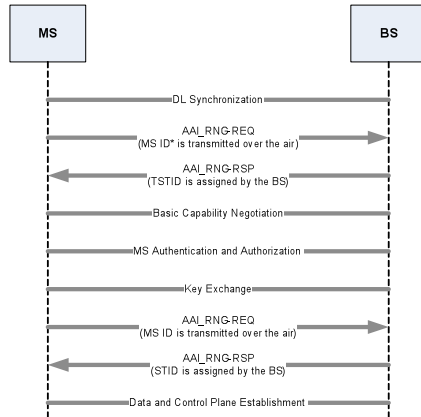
MS

BS

DL Synchronization

AAI_RNG-REQ
(MS ID* is transmitted over the air)

AAI_RNG-RSP
(TSTID is assigned by the BS)

Basic Capability Negotiation

MS Authentication and Authorization

Key Exchange

AAI_RNG-REQ
(MS ID is transmitted over the air)

AAI_RNG-RSP
(STID is assigned by the BS)

Data and Control Plane Establishment